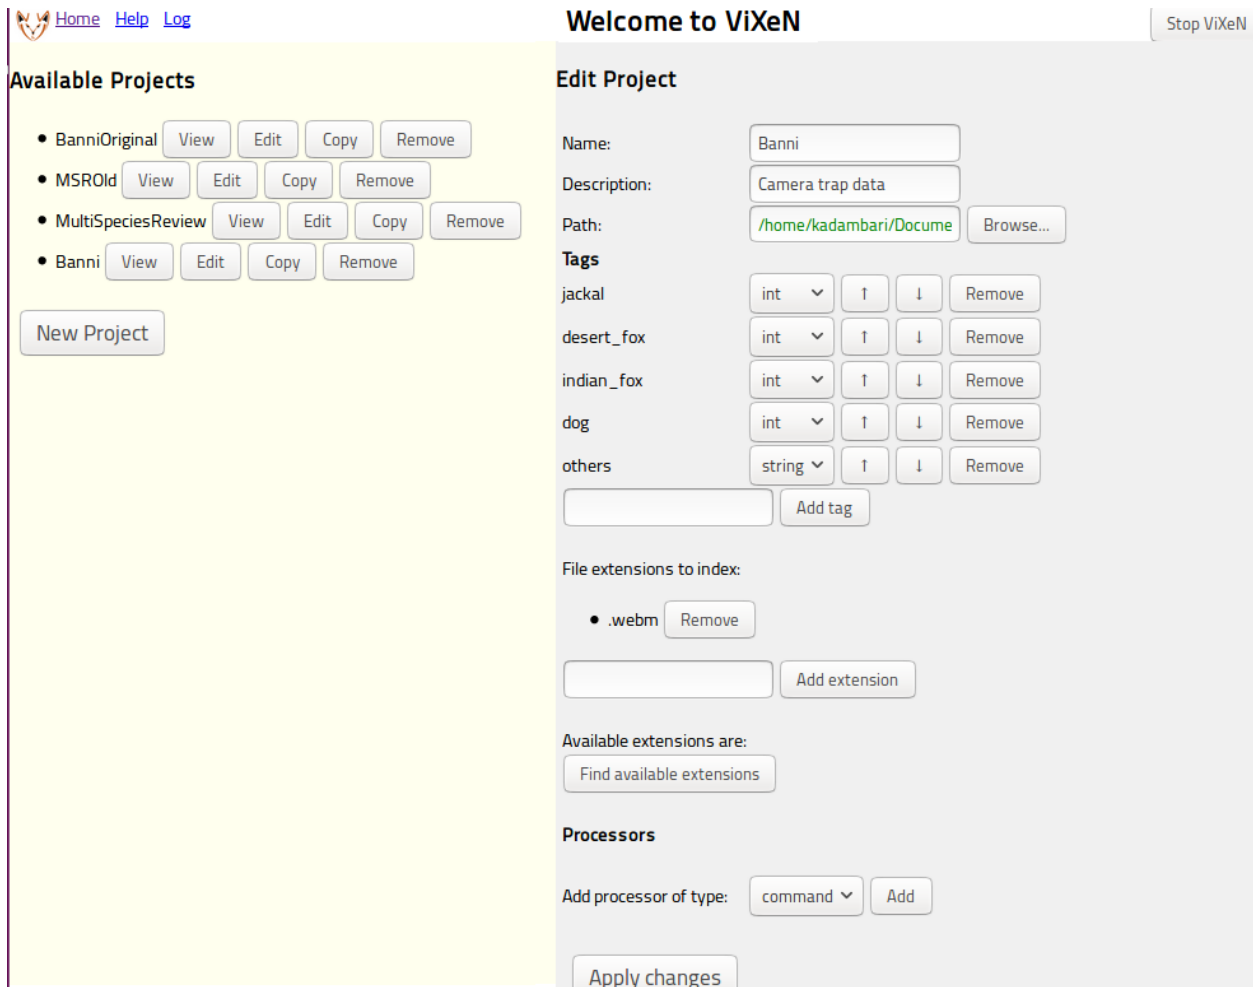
Home Help Log

Welcome to ViXeN

Stop ViXeN

Available Projects

- BanniOriginal View Edit Copy Remove
- MSROld View Edit Copy Remove
- MultiSpeciesReview View Edit Copy Remove
- Banni View Edit Copy Remove

New Project

Edit Project

Name: Banni

Description: Camera trap data

Path: /home/kadambari/Docume Browse...

Tags

jackal int ↑ ↓ Remove

desert_fox int ↑ ↓ Remove

indian_fox int ↑ ↓ Remove

dog int ↑ ↓ Remove

others string ↑ ↓ Remove

Add tag

File extensions to index:

- .webm Remove

Add extension

Available extensions are:

Find available extensions

Processors

Add processor of type: command Add

Apply changes